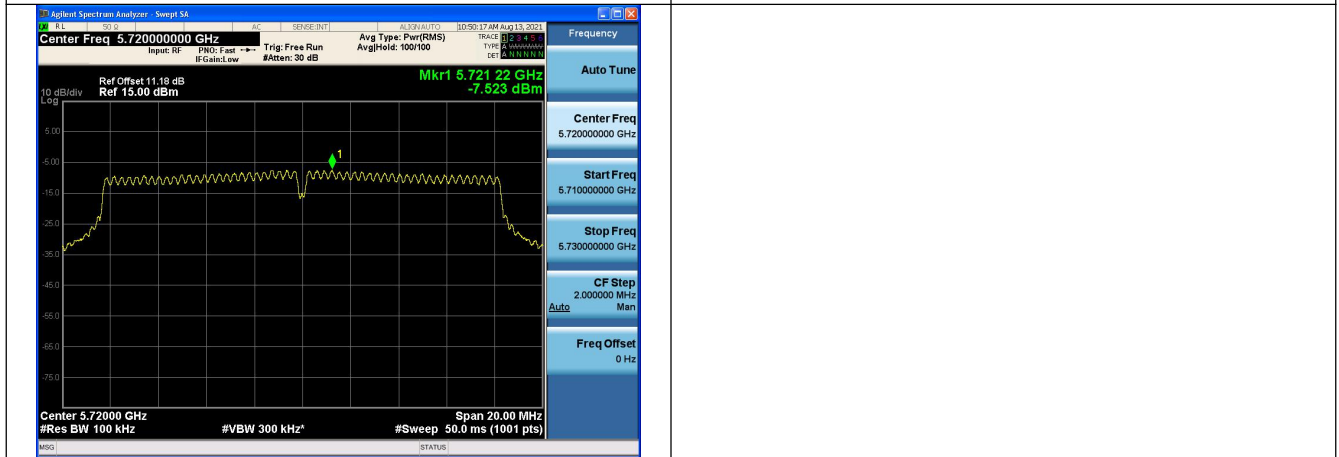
Agilent Spectrum Analyzer - Swept SA

RL 50 Ω AC SENSE:INT ALIGN AUTO 10:50:17 AM Aug 13, 2021

Center Freq 5.720000000 GHz

Input: RF PNO: Fast IFGain:Low Trig: Free Run #Atten: 30 dB

Avg Type: Pwr(RMS) Avg|Hold: 100/100

TRACE 1 2 3 4 5 6 TYPE A WWWWW DET A N N N N N

Frequency

Ref Offset 11.18 dB

10 dB/div Ref 15.00 dBm

Log

Mkr1 5.721 22 GHz -7.523 dBm

5.00

-5.00

-15.0

-25.0

-35.0

-45.0

-55.0

-65.0

-75.0

1

Center 5.72000 GHz

#Res BW 100 kHz

#VBW 300 kHz*

Span 20.00 MHz

#Sweep 50.0 ms (1001 pts)

Auto Tune

Center Freq 5.720000000 GHz

Start Freq 5.710000000 GHz

Stop Freq 5.730000000 GHz

CF Step 2.000000 MHz Auto Man

Freq Offset 0 Hz

MSG

STATUS